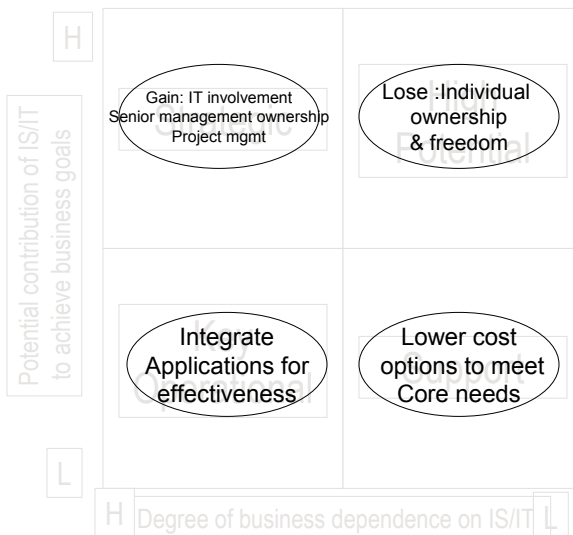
H

Potential contribution of IS/IT to achieve business goals

Gain: IT involvement
Senior management ownership
Project mgmt

Strategic

Lose :Individual ownership & freedom

High Potential

Integrate Applications for effectiveness

Key Operational

Lower cost options to meet Core needs

Support

L

H Degree of business dependence on IS/IT L